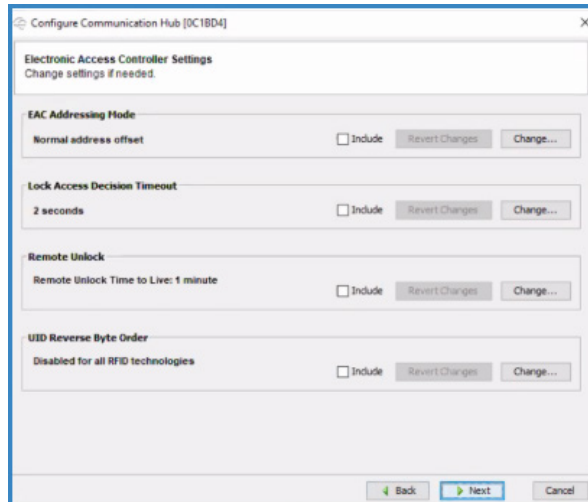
Configure Communication Hub [0C1BD4]

×

Electronic Access Controller Settings
Change settings if needed.

EAC Addressing Mode

Normal address offset

Include

Revert Changes

Change...

Lock Access Decision Timeout

2 seconds

Include

Revert Changes

Change...

Remote Unlock

Remote Unlock Time to Live: 1 minute

Include

Revert Changes

Change...

UID Reverse Byte Order

Disabled for all RFID technologies

Include

Revert Changes

Change...

Back

Next

Cancel